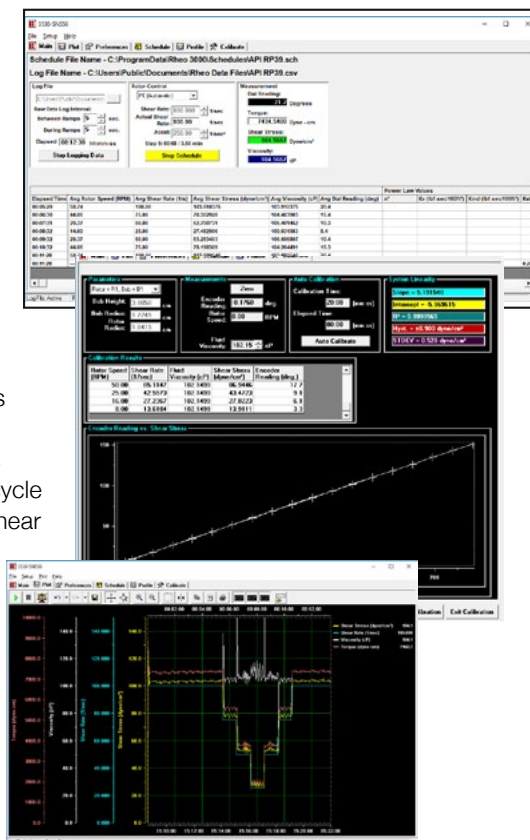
3530-SN000

File Setup Help

Main Plot Preferences Schedule Profile Calibrate

Schedule File Name - C:\ProgramData\Rheo 3000\Schedules\API RP39.sch

Log File Name - C:\Users\Public\Documents\Rheo Data Files\API RP39.csv

Log File

Base Data Log Interval

Between Ramps 5 sec.

During Ramps 5 sec.

Elapsed 00:12:30 hh:mm:ss

Stop Logging Data

Rotor Control

Shear Rate 100.00 1/sec

Actual Shear Rate 100.00 1/sec

Accel 250.00 1/sec²

Step 9: 00:08 / 3.00 min

Stop Schedule

Measurement

Dial Readings

Degrees

Torque

7434.5400 Dyne - cm

Shear Stress

Dyne/cm²

Viscosity

cP

Power Law Values

| Elapsed Time | Avg Rotor Speed (RPM) | Avg Shear Rate (1/s) | Avg Shear Stress (dyne/cm²) | Avg Viscosity (cP) | Avg Dial Reading (deg) | n' | Kv (lbf sec^n/100ft²) | Kmd (lbf sec^n/100ft²) |
|---|---|---|---|---|---|---|---|---|
| 00:00:29 | 59.74 | 100.00 | 103.398579 | 103.393371 | 20.4 | | | |
| 00:00:35 | 46.01 | 31.80 | 78.353920 | 104.467083 | 15.4 | | | |
| 00:00:37 | 29.37 | 50.00 | 53.298719 | 105.409462 | 10.2 | | | |
| 00:00:52 | 14.83 | 25.00 | 27.482004 | 105.651863 | 5.4 | | | |
| 00:00:53 | 29.37 | 50.00 | 53.253431 | 105.606867 | 10.4 | | | |
| 00:00:57 | 44.01 | 31.80 | 78.233620 | 104.264491 | 15.3 | | | |
| 00:01:20 | | | | | | | | |

Log To: Active

Parameters

Force = F1, Bob = B1

Bob Height 3.8050 cm

Bob Radius 1.7245 cm

Rotor Radius 1.8415 cm

Measurements

Zero

Encoder Reading 0.1750 deg

Rotor Speed 0.00 RPM

Fluid Viscosity 102.15 cP

Auto Calibration

Calibration Time 20:00 mm:ss

Elapsed Time 00:00 mm:ss

Auto Calibrate

System Linearity

Slope = 5.191842

Intercept = -0.163615

R² = 0.999963

Hyst. = ±0.903 dyne/cm²

STDEV = 0.529 dyne/cm²

Calibration Results

| Rotor Speed (RPM) | Shear Rate (1/sec) | Fluid Viscosity (cP) | Shear Stress (dyne/cm²) | Encoder Reading (deg.) |
|---|---|---|---|---|
| 50.00 | 85.1347 | 102.1490 | 86.9446 | 17.7 |
| 25.00 | 42.5573 | 102.1490 | 43.4723 | 9.1 |
| 16.00 | 27.2367 | 102.1490 | 27.8223 | 5.9 |
| 8.00 | 13.6184 | 102.1490 | 13.9111 | 3.3 |

Encoder Reading vs. Shear Stress

150

100

50

700

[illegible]libration

Exit Calibration

s

ycle

hear

3530-SN000

File Setup Plot Help

Main Plot Preferences Schedule Profile Calibrate

Shear Stress (dyne/cm²)

Shear Rate (1/sec)

Viscosity (cP)

Torque (dyne-cm)